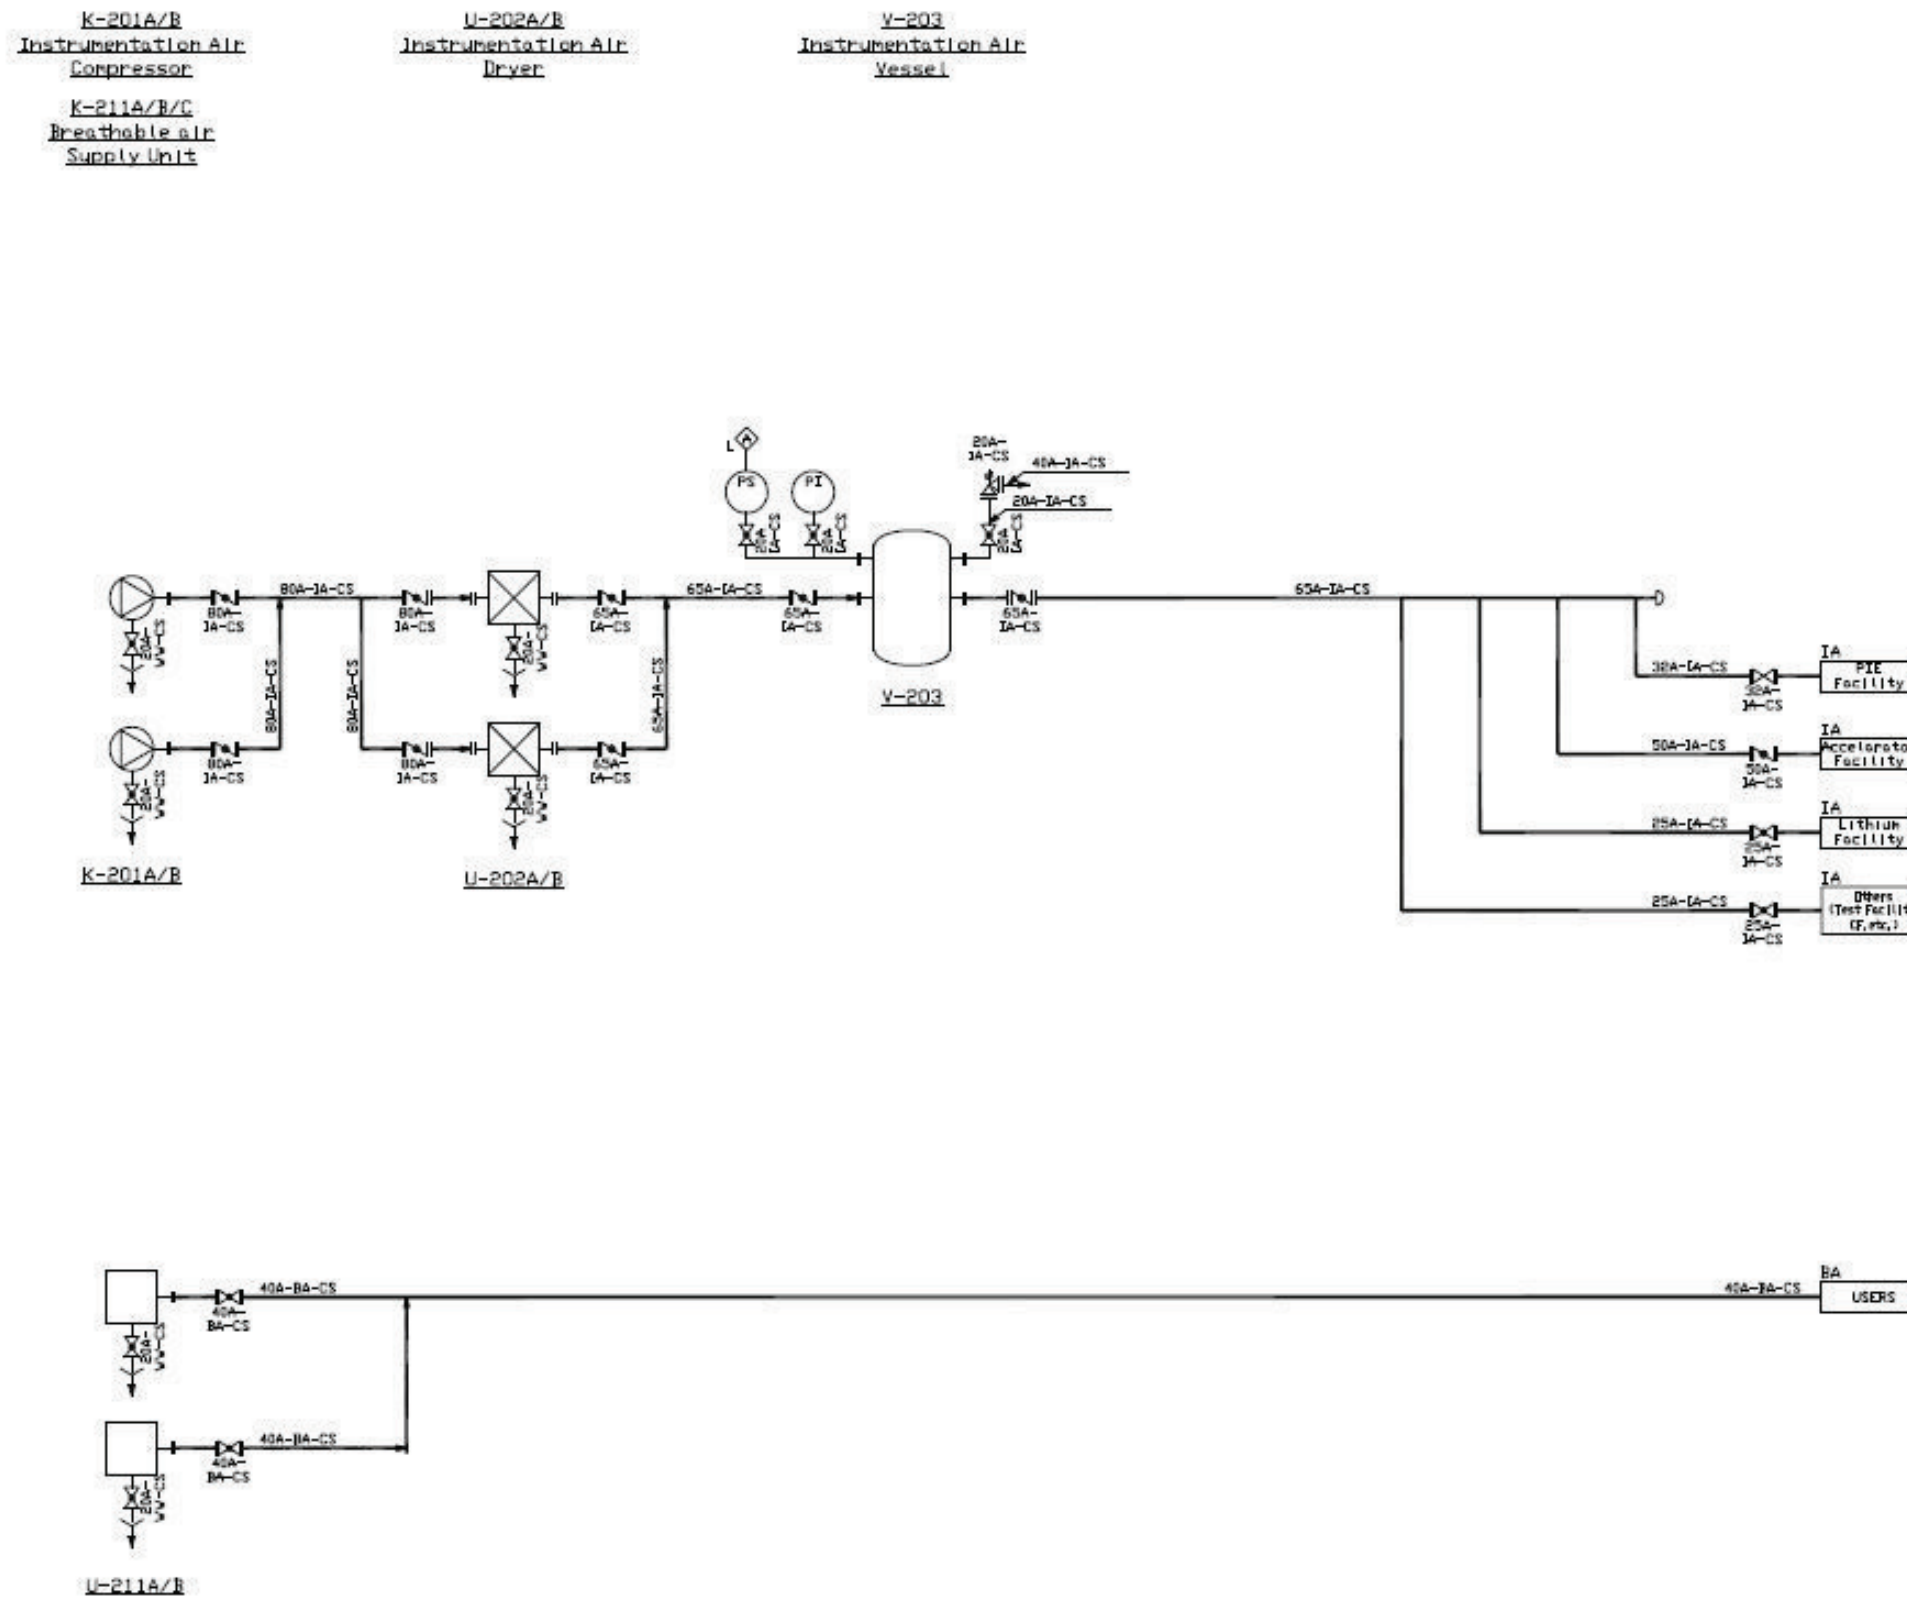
K-201A/B
Instrumentation Air
Compressor

K-211A/B/C
Breathable air
Supply Unit

U-202A/B
Instrumentation Air
Dryer

V-203
Instrumentation Air
Vessel

L

PS

PI

20A-
IA-CS

40A-IA-CS

20A-IA-CS

80A-
IA-CS

80A-IA-CS

80A-
IA-CS

65A-
IA-CS

65A-IA-CS

65A-
IA-CS

65A-
IA-CS

65A-IA-CS

80A-IA-CS

80A-IA-CS

65A-IA-CS

80A-
IA-CS

80A-
IA-CS

65A-
IA-CS

V-203

32A-IA-CS

32A-
IA-CS

IA
PIE
Facility

50A-IA-CS

50A-
IA-CS

IA
Accelerato
Facility

25A-IA-CS

25A-
IA-CS

IA
Lithium
Facility

25A-IA-CS

25A-
IA-CS

IA
Others
(Test Facilit
CF, etc.)

K-201A/B

U-202A/B

40A-BA-CS

40A-
BA-CS

40A-BA-CS

BA
USERS

40A-BA-CS

40A-
BA-CS

U-211A/B